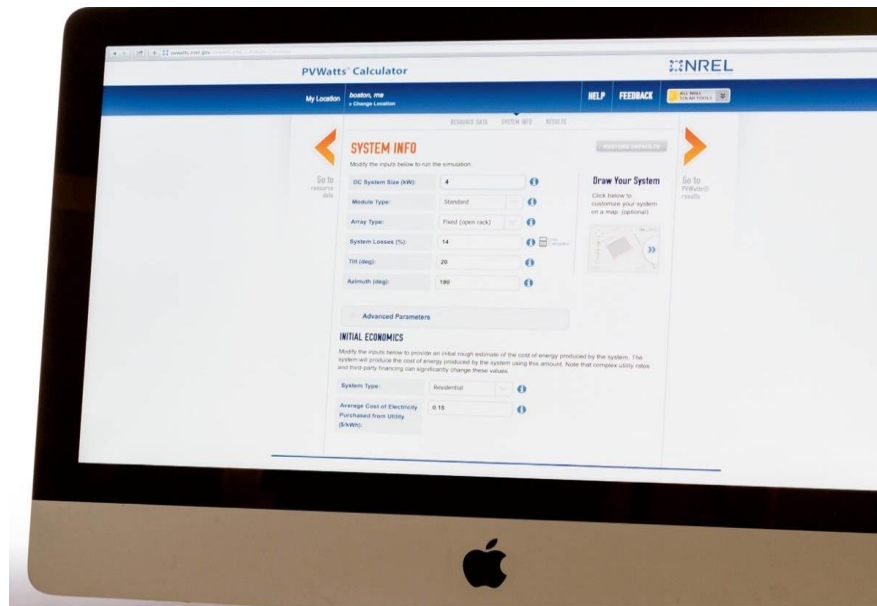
pvwatts.nrel.gov

PVWatts® Calculator

NREL

My Location boston, ma
» Change Location

HELP FEEDBACK

ALL NREL SOLAR TOOLS

RESOURCE DATA SYSTEM INFO RESULTS

Go to resource data

SYSTEM INFO

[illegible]

Modify the inputs below to run the simulation.

DC System Size (kW): 4

Module Type: Standard

Array Type: Fixed (open rack)

System Losses (%): 14

Tilt (deg): 20

Azimuth (deg): 180

Draw Your System

Click below to customize your system on a map. (optional)

Go to PVWatts® results

Advanced Parameters

INITIAL ECONOMICS

Modify the inputs below to provide an initial rough estimate of the cost of energy produced by the system. The system will produce the cost of energy produced by the system using this amount. Note that complex utility rates and third party financing can significantly change these values.

System Type: Residential

Average Cost of Electricity Purchased from Utility ($/kWh): 0.15